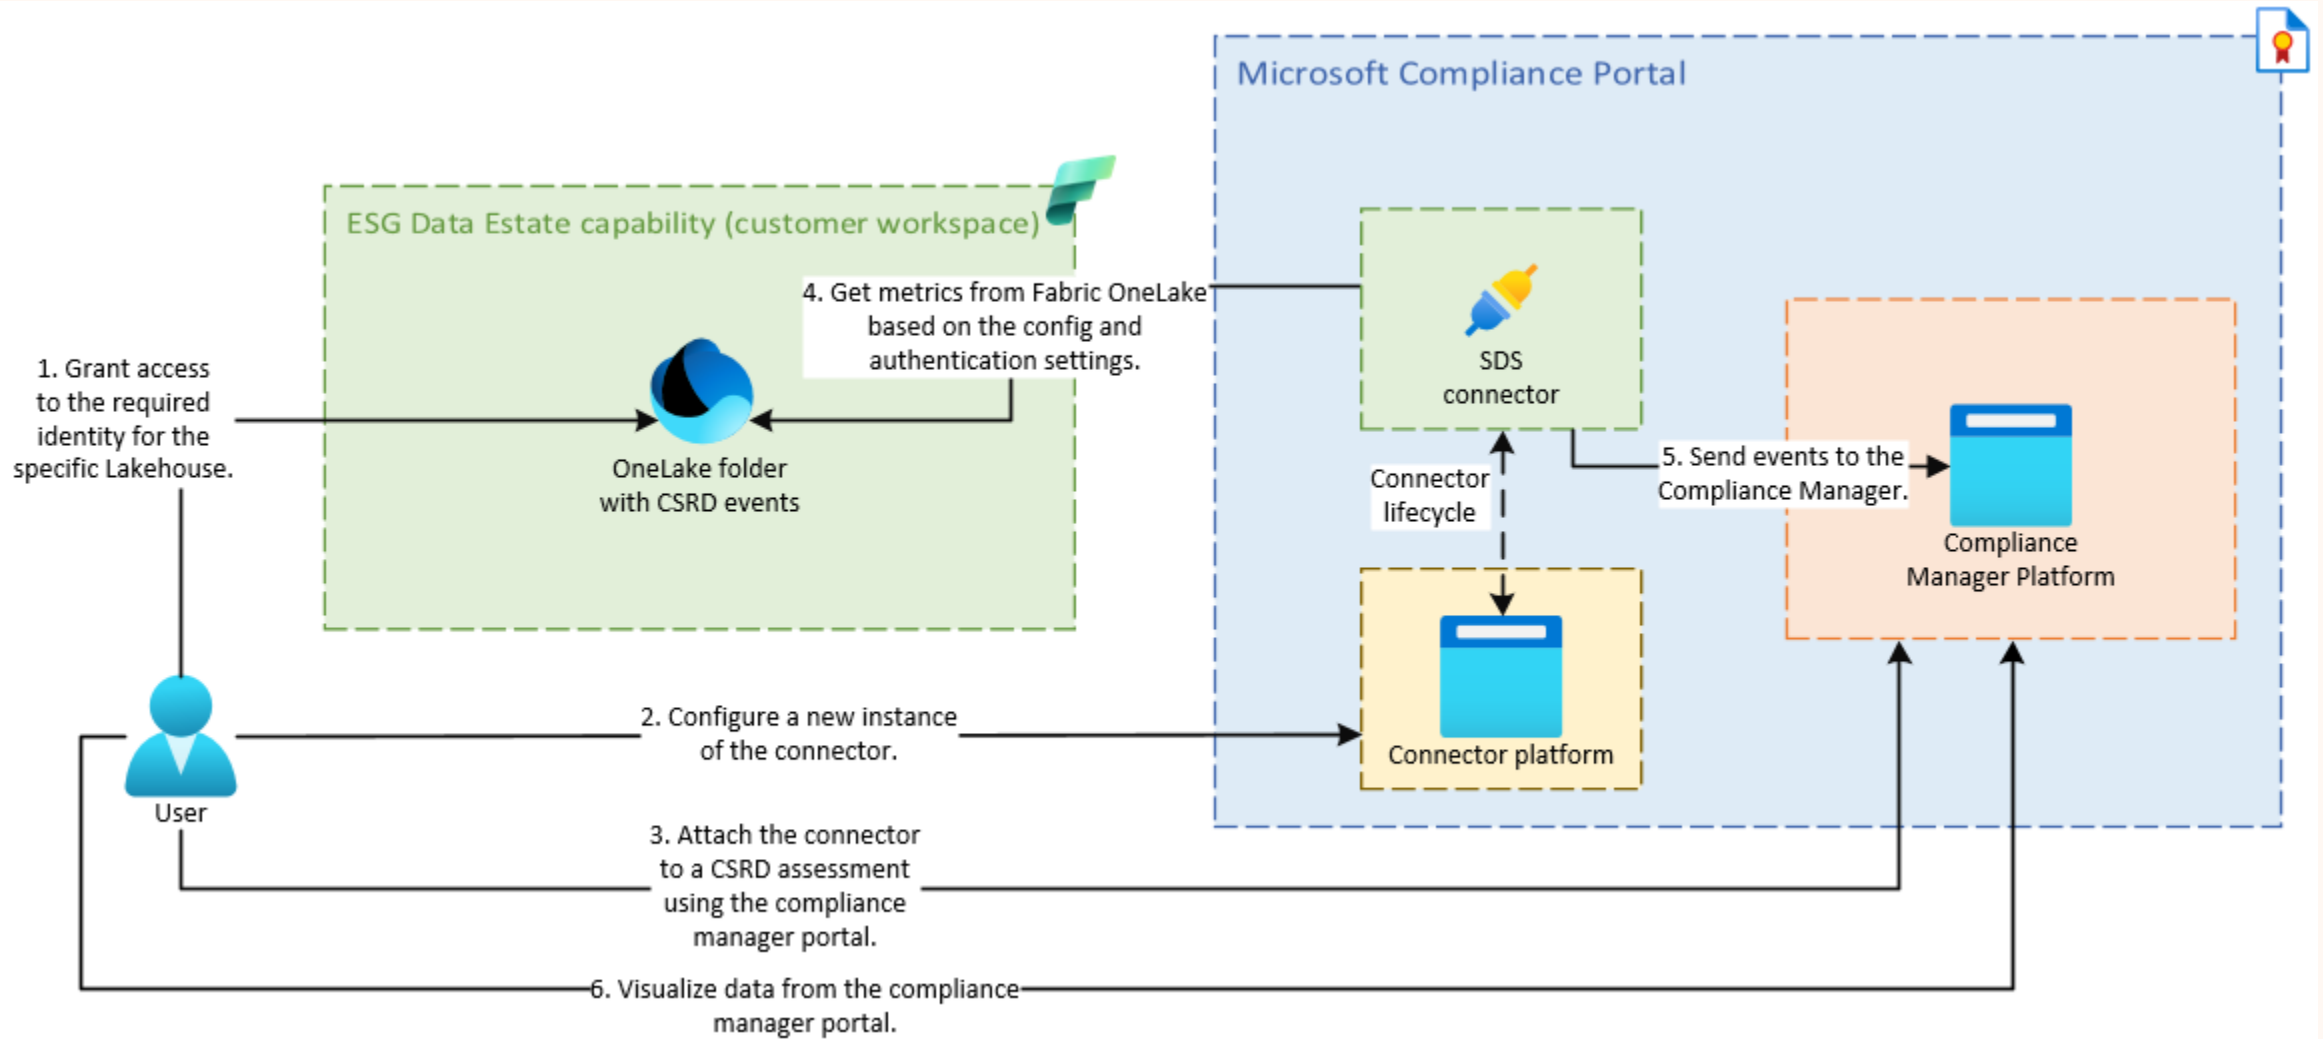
Microsoft Compliance Portal

ESG Data Estate capability (customer workspace)

4. Get metrics from Fabric OneLake based on the config and authentication settings.

SDS connector

1. Grant access to the required identity for the specific Lakehouse.

OneLake folder with CSRD events

Connector lifecycle

5. Send events to the Compliance Manager.

Compliance Manager Platform

Connector platform

2. Configure a new instance of the connector.

User

3. Attach the connector to a CSRD assessment using the compliance manager portal.

6. Visualize data from the compliance manager portal.